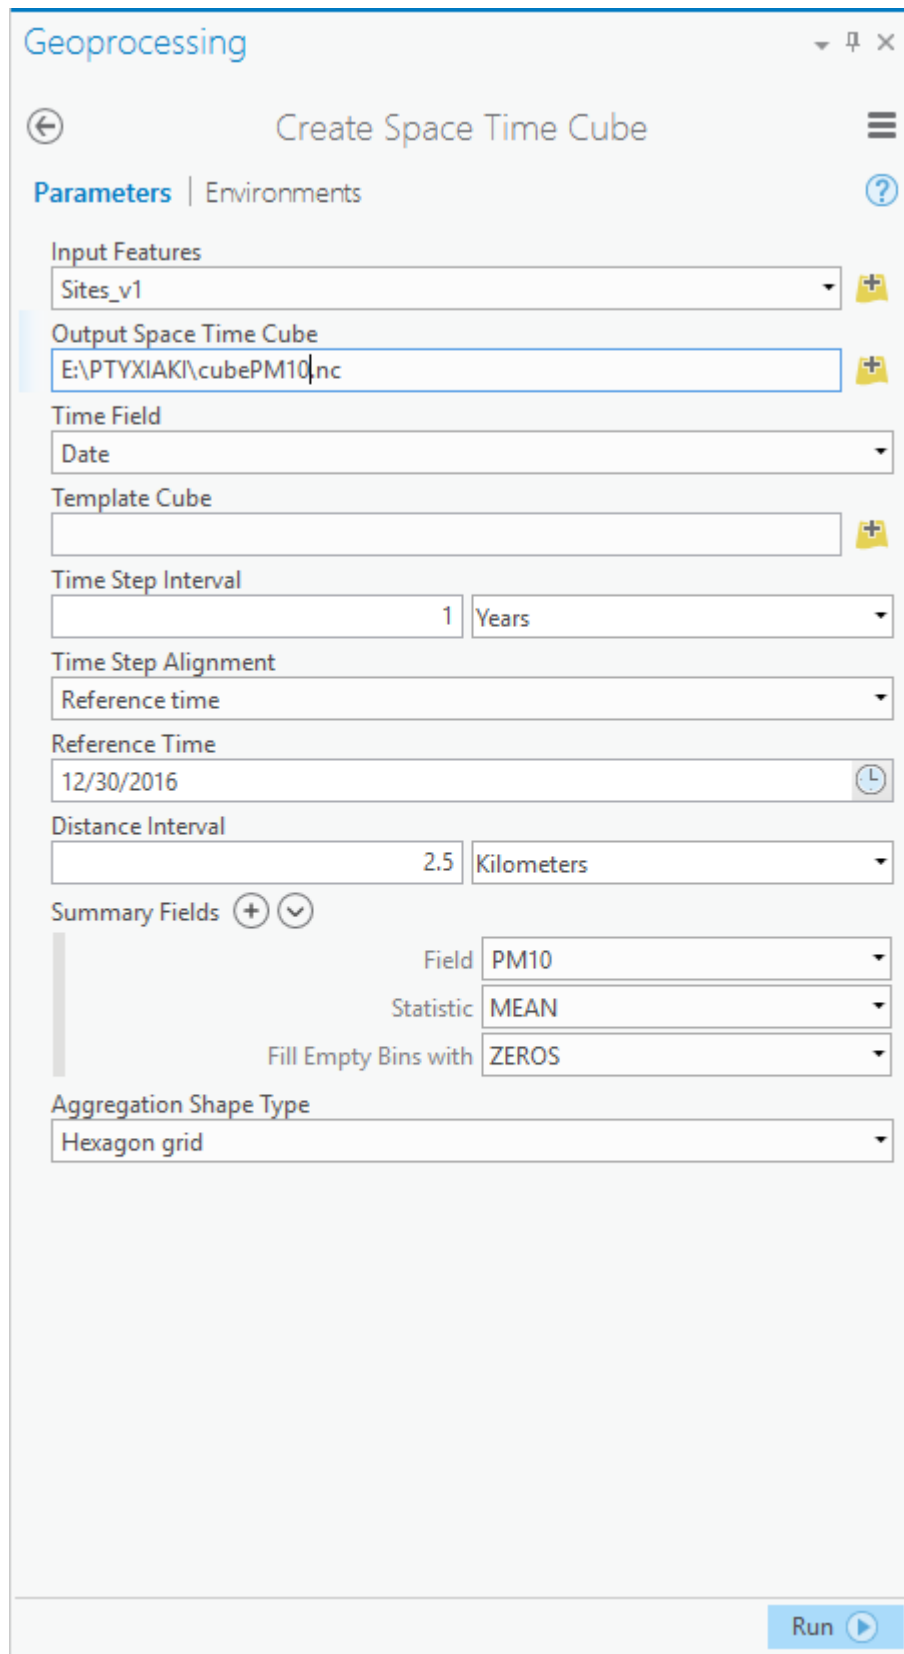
Geoprocessing

Create Space Time Cube

Parameters | Environments

Input Features
Sites_v1

Output Space Time Cube
E:\PTYXIAKI\cubePM10.nc

Time Field
Date

Template Cube

Time Step Interval
1 Years

Time Step Alignment
Reference time

Reference Time
12/30/2016

Distance Interval
2.5 Kilometers

Summary Fields

Field PM10

Statistic MEAN

Fill Empty Bins with ZEROS

Aggregation Shape Type
Hexagon grid

Run